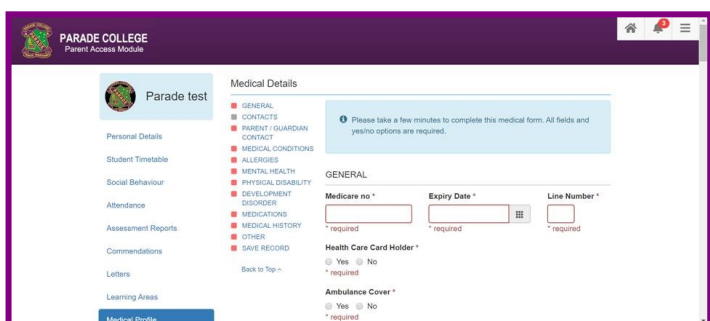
PARADE COLLEGE
Parent Access Module

3

Parade test

Personal Details
Student Timetable
Social Behaviour
Attendance
Assessment Reports
Commendations
Letters
Learning Areas
Medical Profile

Medical Details

GENERAL
CONTACTS
PARENT / GUARDIAN CONTACT
MEDICAL CONDITIONS
ALLERGIES
MENTAL HEALTH
PHYSICAL DISABILITY
DEVELOPMENT DISORDER
MEDICATIONS
MEDICAL HISTORY
OTHER
SAVE RECORD

Back to Top ^

Please take a few minutes to complete this medical form. All fields and yes/no options are required.

GENERAL

Medicare no *
* required

Expiry Date *
* required

Line Number *
* required

Health Care Card Holder *
Yes No
* required

Ambulance Cover *
Yes No
* required